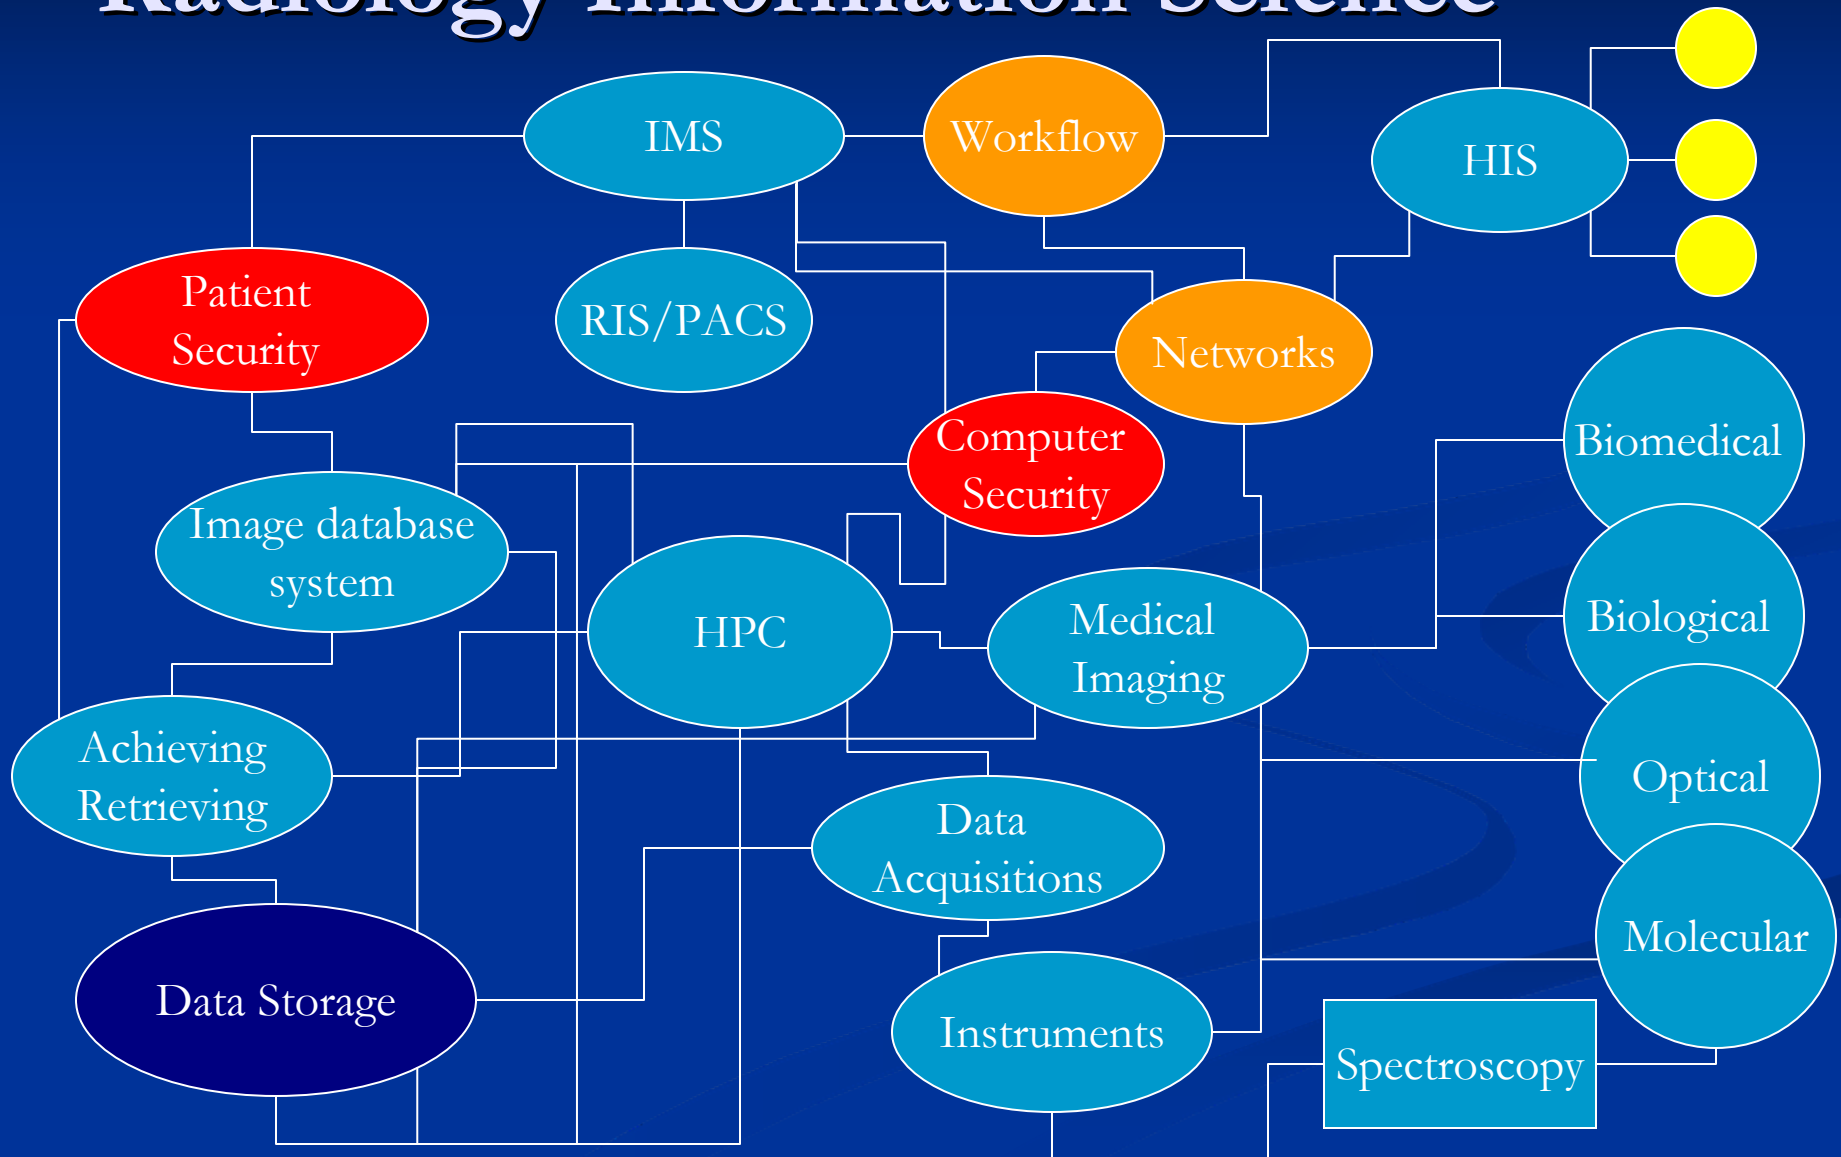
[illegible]

IMS

Workflow

HIS

Patient Security

RIS/PACS

Networks

Computer Security

Biomedical

Image database system

HPC

Medical Imaging

Biological

Achieving Retrieving

Optical

Data Acquisitions

Molecular

Data Storage

Instruments

Spectroscopy